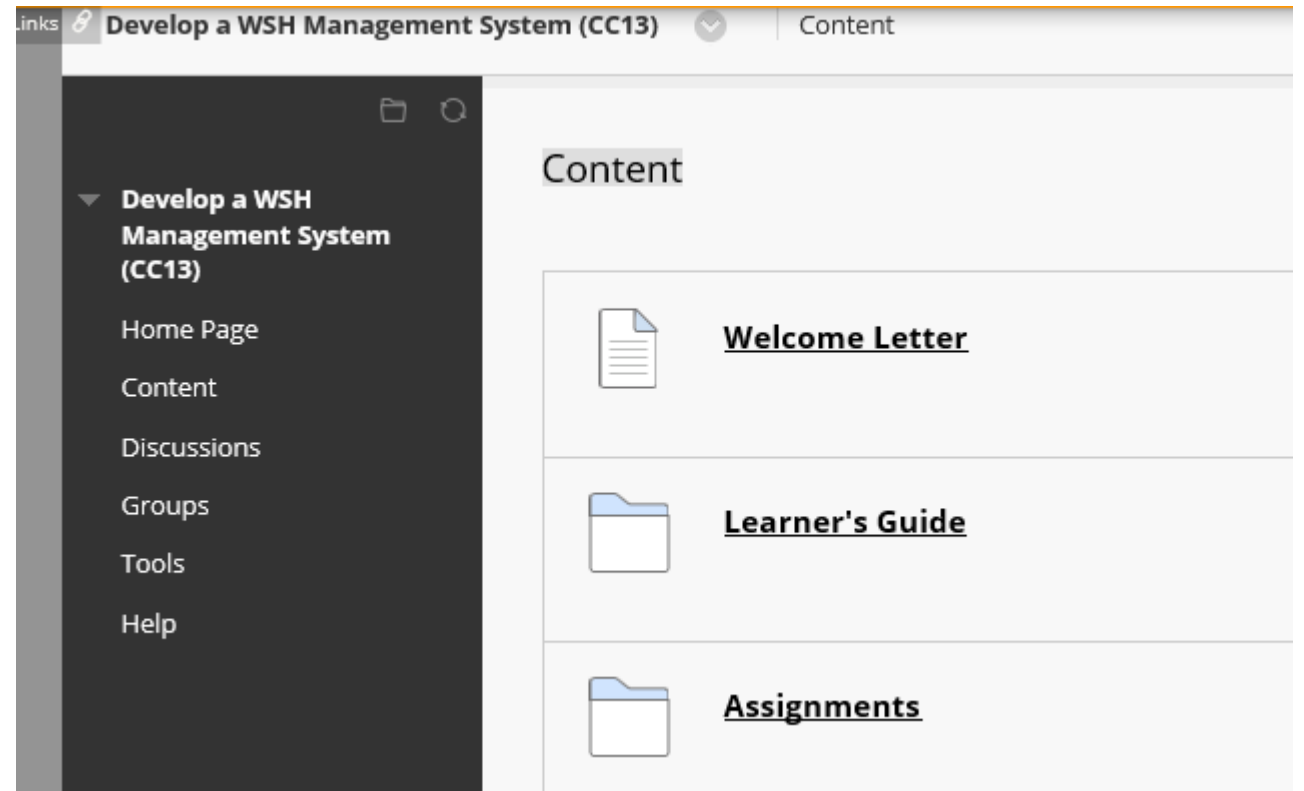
Links Develop a WSH Management System (CC13) Content

Develop a WSH Management System (CC13)

Home Page

Content

Discussions

Groups

Tools

Help

Content

Welcome Letter

Learner's Guide

Assignments